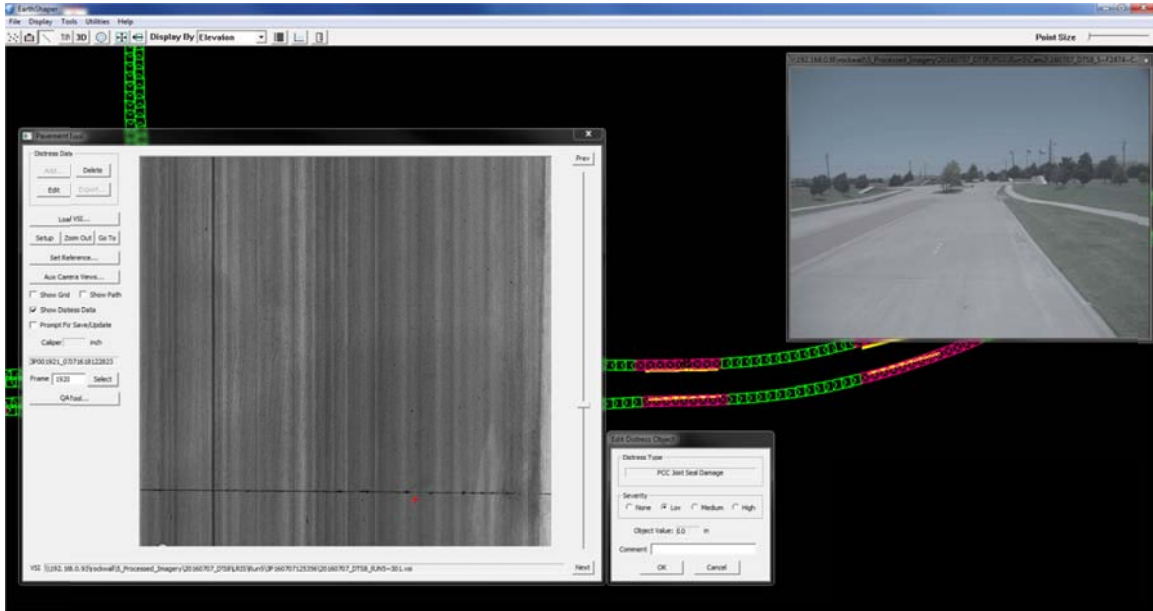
EarthShaper

File Display Tools Utilities Help

T/t 3D Display By Elevation

Point Size

Pavement Tool

Distress Data

Add... Delete

Edit Export...

Load VSI...

Setup Zoom Out Go To

Set Reference...

Aux Camera Views...

Show Grid Show Path

Show Distress Data

Prompt For Save/Update

Caliper in/h

3P001921_0707161812823

Frame 1920 Select

QATool...

Prev

Next

VSI: \\192.168.0.93\rockwall\5_Processed_Imagery\20160707_DTS8\LRIS\Run5\3P160707125356\20160707_DTS8_RUN5~351.vsi

\\192.168.0.93\rockwall\5_Processed_Imagery\20160707_DTS8\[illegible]

Edit Distress Object

Distress Type

PCC Joint Seal Damage

Severity

None Low Medium High

Object Value: 0.0 in

Comment

OK Cancel